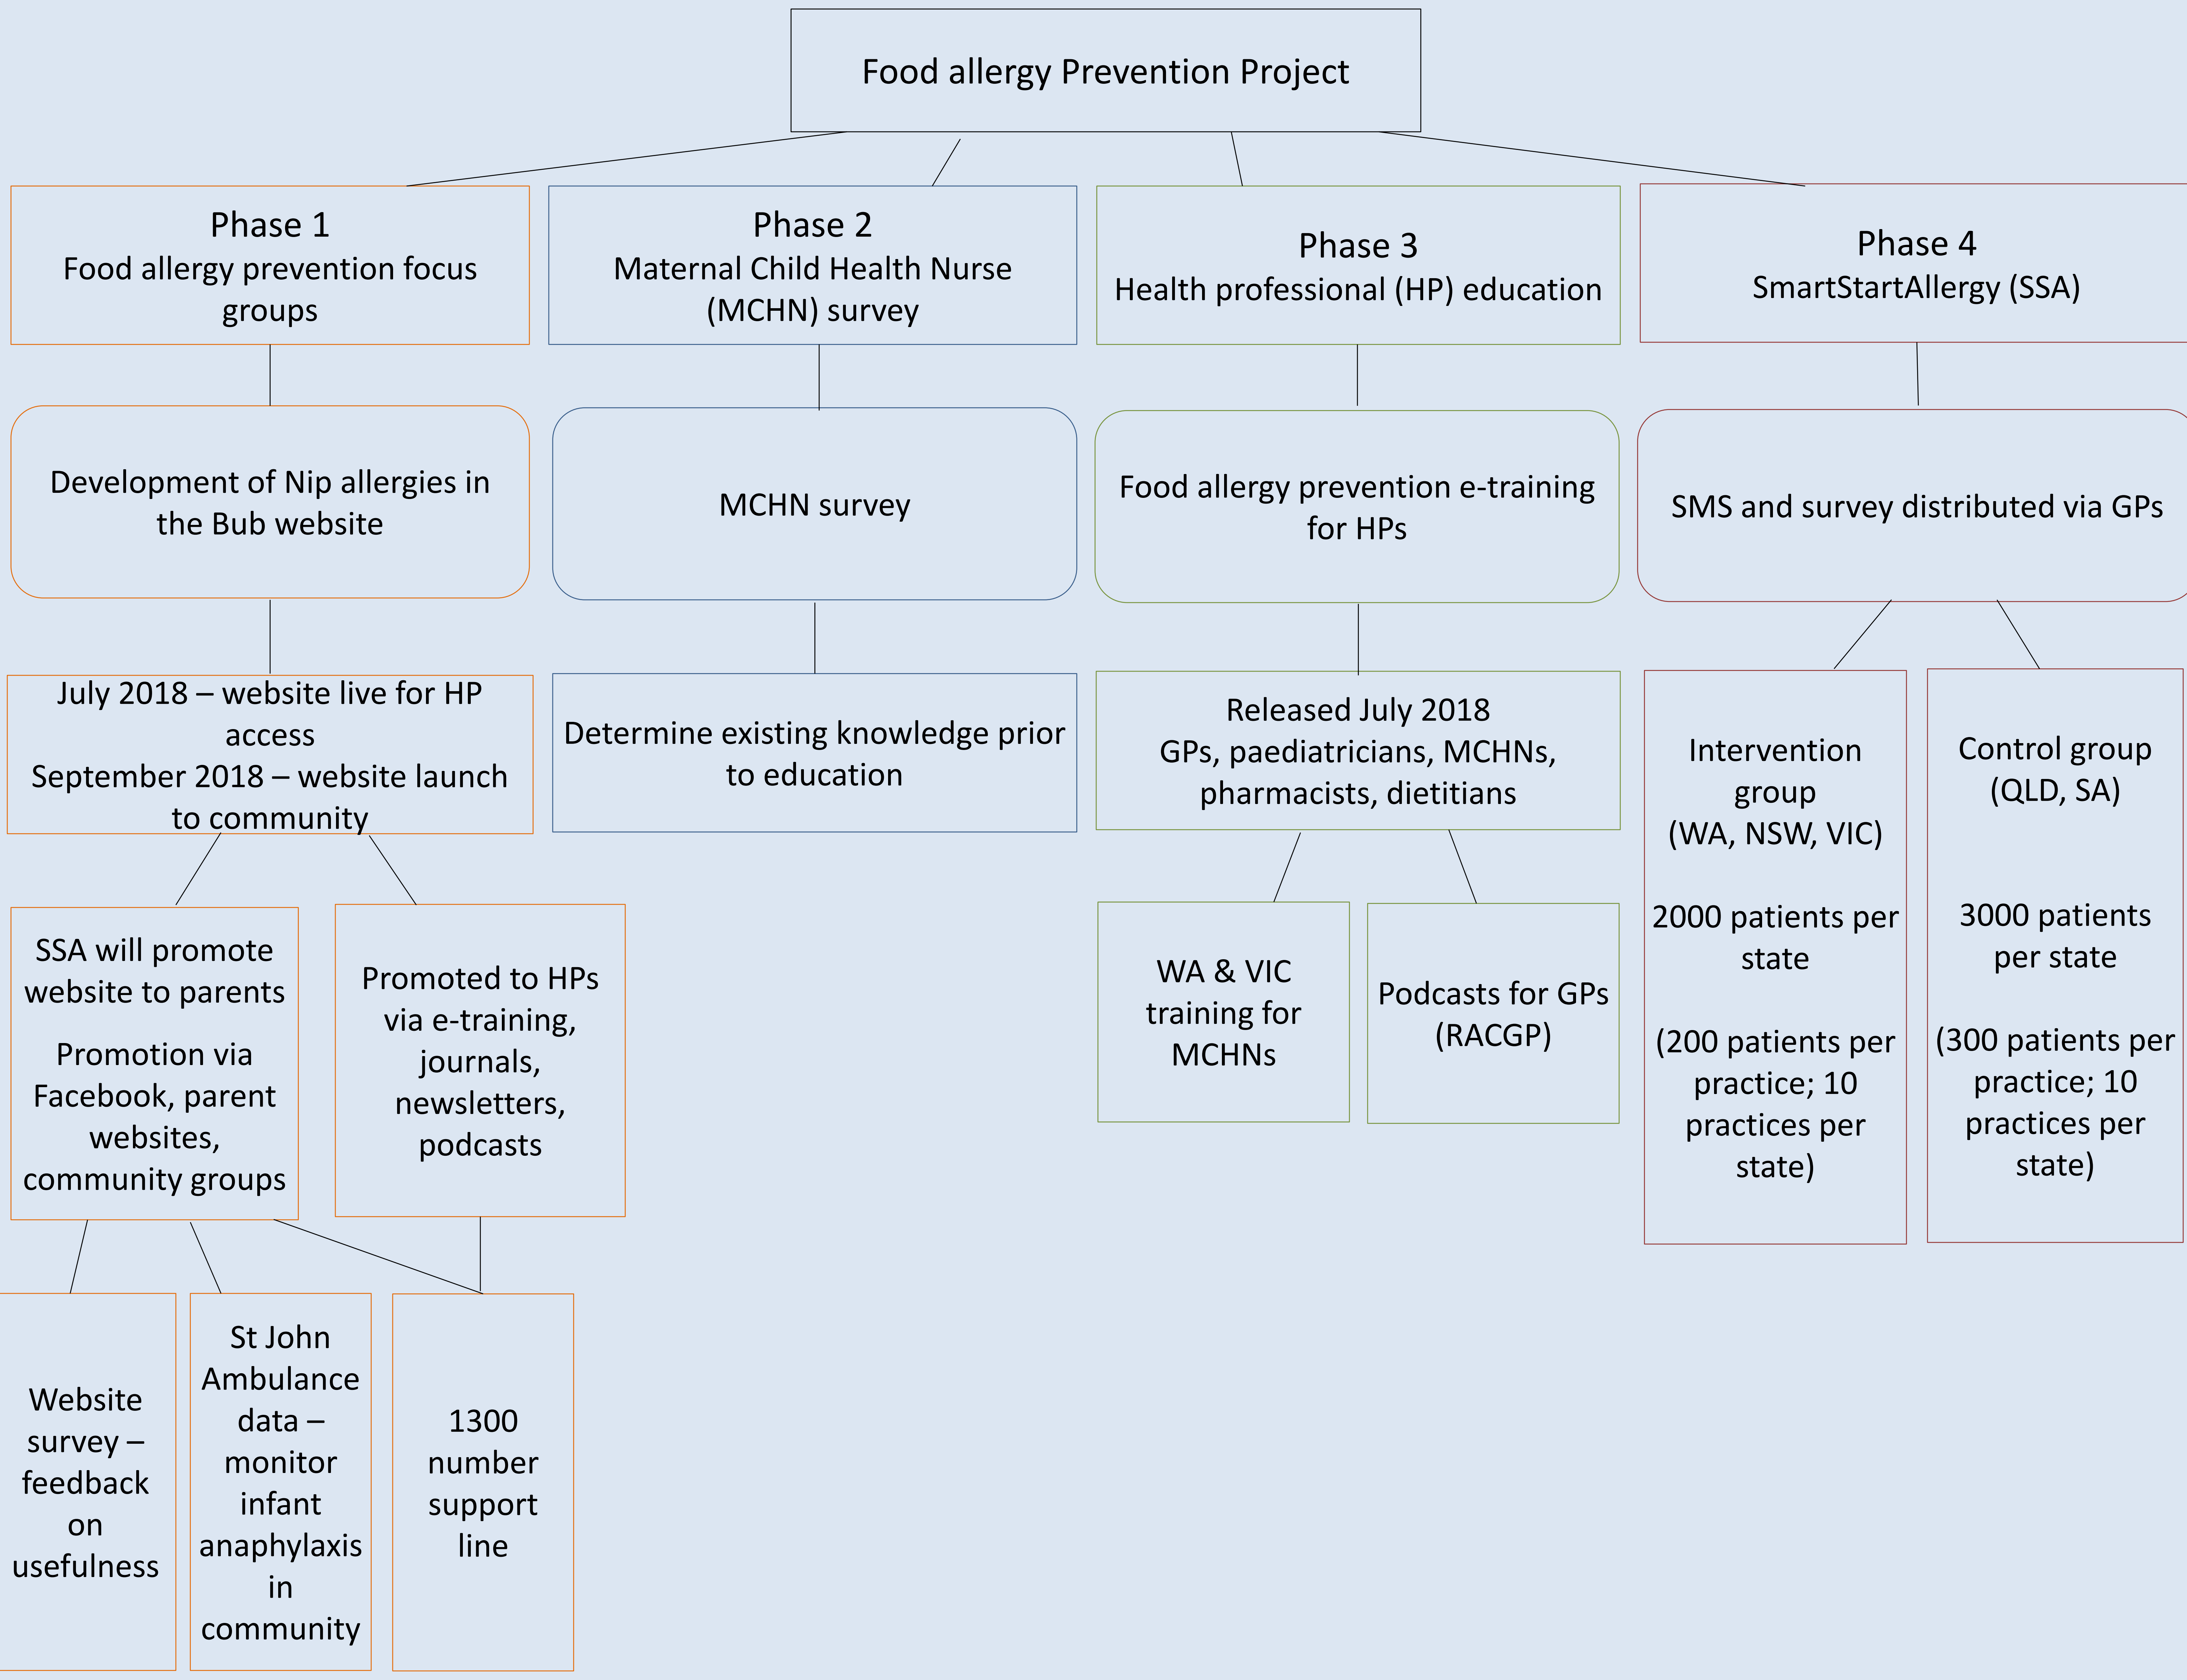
Food allergy Prevention Project

Phase 1
Food allergy prevention focus groups

Development of Nip allergies in the Bub website

July 2018 – website live for HP access
September 2018 – website launch to community

SSA will promote website to parents

Promotion via Facebook, parent websites, community groups

Promoted to HPs via e-training, journals, newsletters, podcasts

Website survey – feedback on usefulness

St John Ambulance data – monitor infant anaphylaxis in community

1300 number support line

Phase 2
Maternal Child Health Nurse (MCHN) survey

MCHN survey

Determine existing knowledge prior to education

Phase 3
Health professional (HP) education

Food allergy prevention e-training for HPs

Released July 2018
GPs, paediatricians, MCHNs, pharmacists, dietitians

WA & VIC training for MCHNs

Podcasts for GPs (RACGP)

Phase 4
SmartStartAllergy (SSA)

SMS and survey distributed via GPs

Intervention group
(WA, NSW, VIC)

2000 patients per state

(200 patients per practice; 10 practices per state)

Control group
(QLD, SA)

3000 patients per state

(300 patients per practice; 10 practices per state)